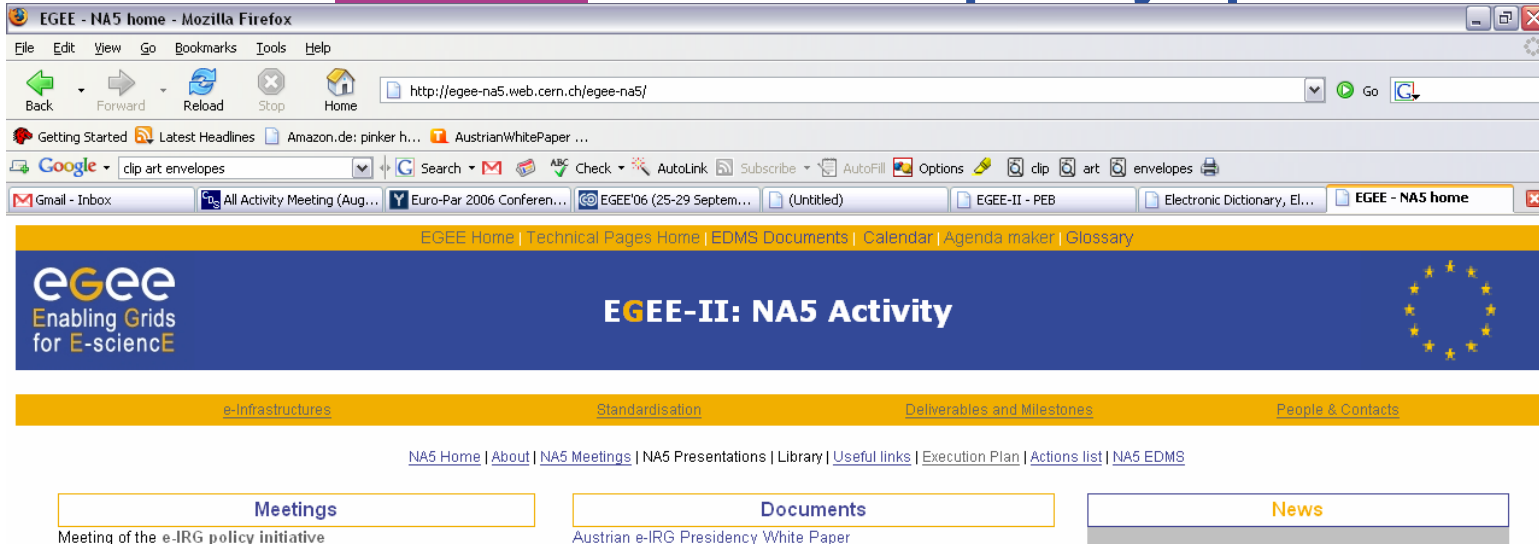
EGEE - NA5 home - Mozilla Firefox

File Edit View Go Bookmarks Tools Help

Back Forward Reload Stop Home http://egee-na5.web.cern.ch/egee-na5/ Go

Getting Started Latest Headlines Amazon.de: pinker h... AustrianWhitePaper ...

Google clip art envelopes Search Check AutoLink Subscribe AutoFill Options clip art envelopes

Gmail - Inbox | All Activity Meeting (Aug... | Euro-Par 2006 Conferen... | EGEE'06 (25-29 Septem... | (Untitled) | EGEE-II - PEB | Electronic Dictionary, El... | EGEE - NA5 home

EGEE Home | Technical Pages Home | EDMS Documents | Calendar | Agenda maker | Glossary

eGee Enabling Grids for E-sciencE

EGEE-II: NA5 Activity

e-Infrastructures Standardisation Deliverables and Milestones People & Contacts

NA5 Home | About | NA5 Meetings | NA5 Presentations | Library | Useful links | Execution Plan | Actions list | NA5 EDMS

Meetings

Meeting of the e-IRG policy initiative

Documents

Austrian e-IRG Presidency White Paper

News